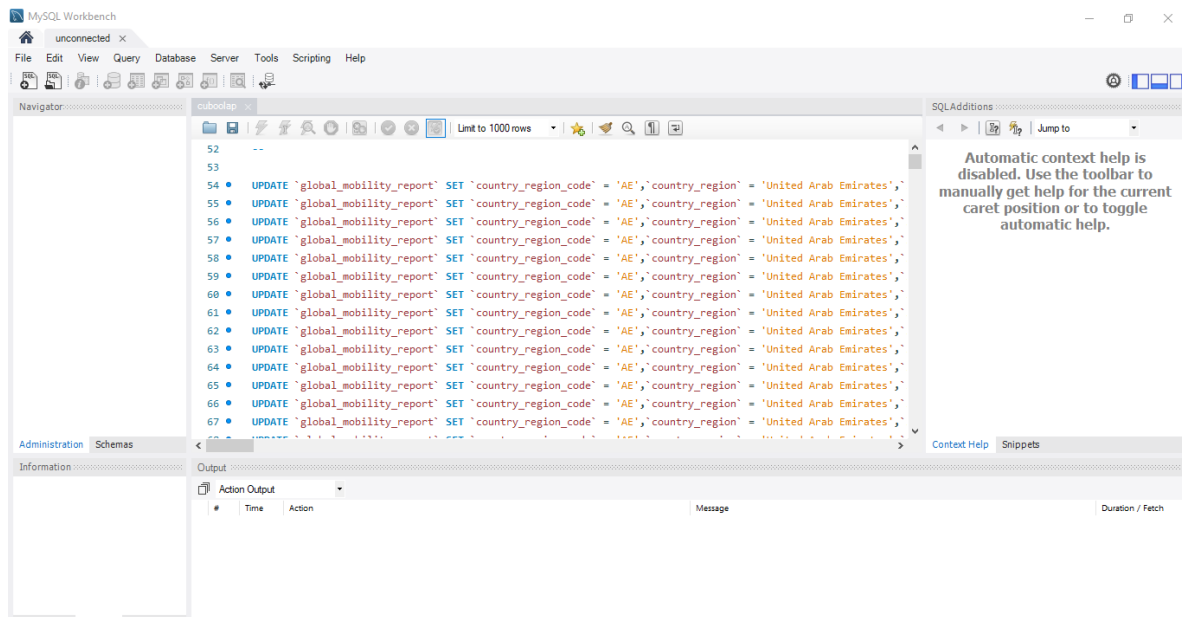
MySQL Workbench

unconnected ×

File Edit View Query Database Server Tools Scripting Help

Navigator

cuboolap ×

Limit to 1000 rows

Jump to

SQLAdditions

Automatic context help is disabled. Use the toolbar to manually get help for the current caret position or to toggle automatic help.

52 --
53
54 UPDATE `global_mobility_report` SET `country_region_code` = 'AE',`country_region` = 'United Arab Emirates',`
55 UPDATE `global_mobility_report` SET `country_region_code` = 'AE',`country_region` = 'United Arab Emirates',`
56 UPDATE `global_mobility_report` SET `country_region_code` = 'AE',`country_region` = 'United Arab Emirates',`
57 UPDATE `global_mobility_report` SET `country_region_code` = 'AE',`country_region` = 'United Arab Emirates',`
58 UPDATE `global_mobility_report` SET `country_region_code` = 'AE',`country_region` = 'United Arab Emirates',`
59 UPDATE `global_mobility_report` SET `country_region_code` = 'AE',`country_region` = 'United Arab Emirates',`
60 UPDATE `global_mobility_report` SET `country_region_code` = 'AE',`country_region` = 'United Arab Emirates',`
61 UPDATE `global_mobility_report` SET `country_region_code` = 'AE',`country_region` = 'United Arab Emirates',`
62 UPDATE `global_mobility_report` SET `country_region_code` = 'AE',`country_region` = 'United Arab Emirates',`
63 UPDATE `global_mobility_report` SET `country_region_code` = 'AE',`country_region` = 'United Arab Emirates',`
64 UPDATE `global_mobility_report` SET `country_region_code` = 'AE',`country_region` = 'United Arab Emirates',`
65 UPDATE `global_mobility_report` SET `country_region_code` = 'AE',`country_region` = 'United Arab Emirates',`
66 UPDATE `global_mobility_report` SET `country_region_code` = 'AE',`country_region` = 'United Arab Emirates',`
67 UPDATE `global_mobility_report` SET `country_region_code` = 'AE',`country_region` = 'United Arab Emirates',`
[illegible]

Administration Schemas

Context Help Snippets

Information

Output

Action Output

| # | Time | Action | Message | Duration / Fetch |
|---|---|---|---|---|